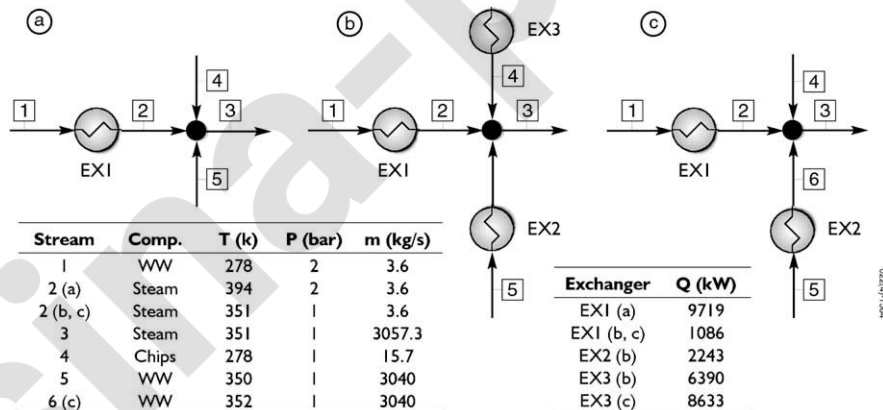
(a)

1 2 4 3 5

EX1

(b)

EX3

1 2 4 3

EX1

EX2

5

(c)

1 2 4 3

EX1

6

EX2

5

| Stream | Comp. | T (k) | P (bar) | m (kg/s) |
|---|---|---|---|---|
| 1 | WW | 278 | 2 | 3.6 |
| 2 (a) | Steam | 394 | 2 | 3.6 |
| 2 (b, c) | Steam | 351 | 1 | 3.6 |
| 3 | Steam | 351 | 1 | 3057.3 |
| 4 | Chips | 278 | 1 | 15.7 |
| 5 | WW | 350 | 1 | 3040 |
| 6 (c) | WW | 352 | 1 | 3040 |

| Exchanger | Q (kW) |
|---|---|
| EX1 (a) | 9719 |
| EX1 (b, c) | 1086 |
| EX2 (b) | 2243 |
| EX3 (b) | 6390 |
| EX3 (c) | 8633 |